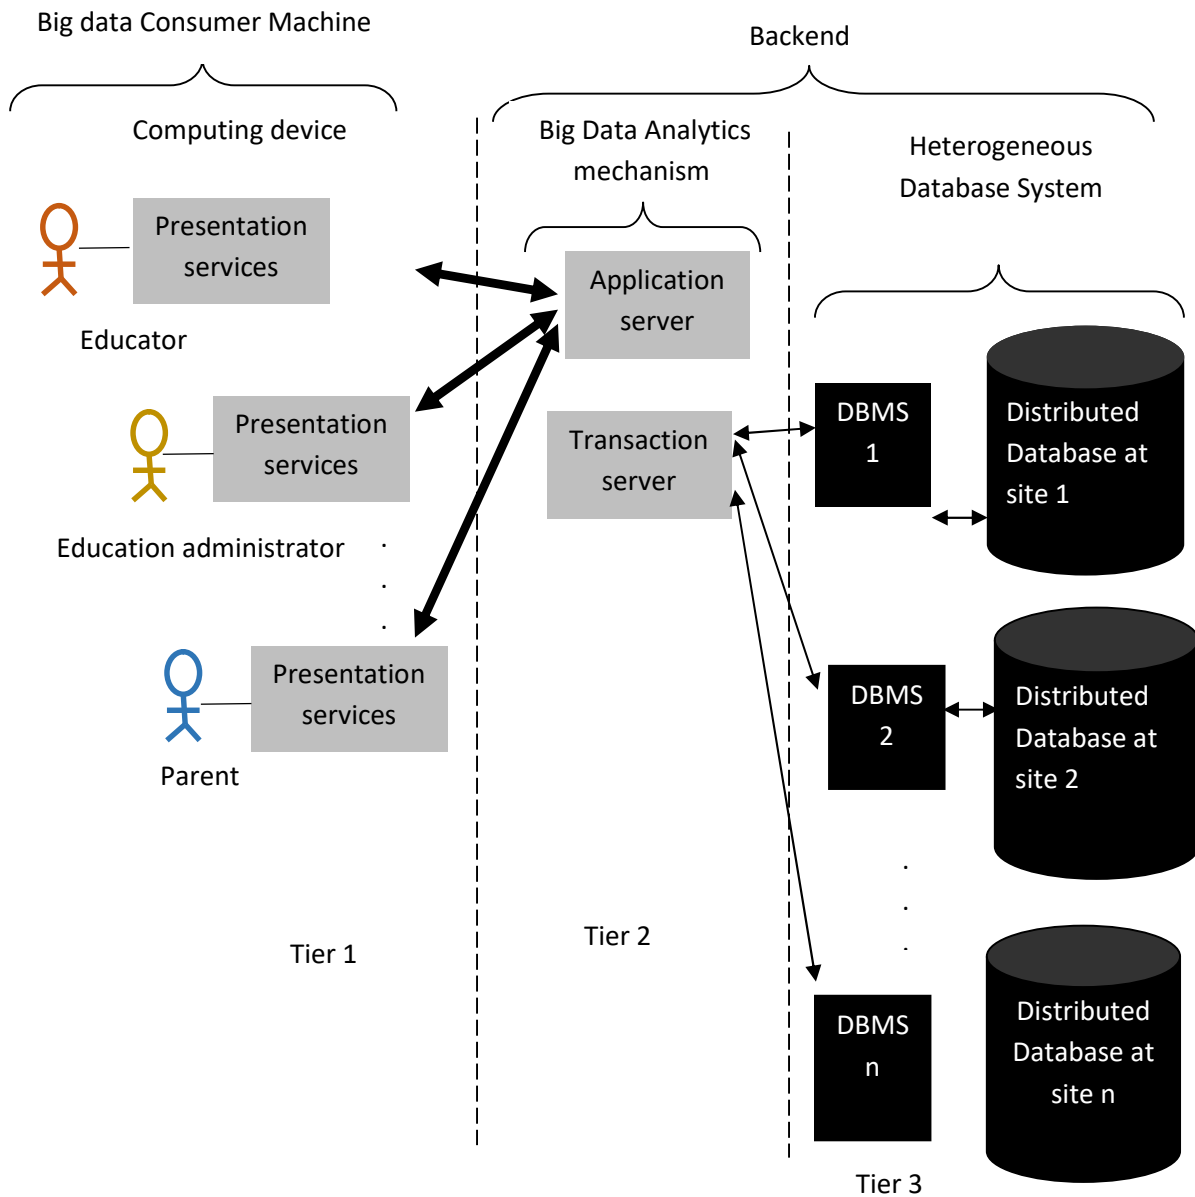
Big data Consumer Machine

Backend

Computing device

Big Data Analytics mechanism

Heterogeneous Database System

Presentation services

Educator

Application server

Presentation services

Education administrator

Transaction server

DBMS 1

Distributed Database at site 1

Presentation services

Parent

DBMS 2

Distributed Database at site 2

Tier 1

Tier 2

DBMS n

Distributed Database at site n

Tier 3